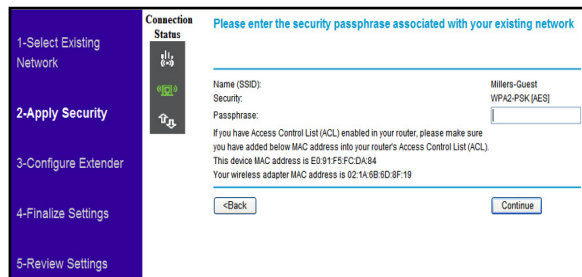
1-Select Existing Network

2-Apply Security

3-Configure Extender

4-Finalize Settings

5-Review Settings

Connection Status

Please enter the security passphrase associated with your existing network

| Name (SSID): | Millers-Guest |
|---|---|
| Security: | WPA2-PSK [AES] |
| Passphrase: | |

If you have Access Control List (ACL) enabled in your router, please make sure you have added below MAC address into your router's Access Control List (ACL).
This device MAC address is E0:91:F5:FC:DA:84
Your wireless adapter MAC address is 02:1A:6B:6D:8F:19

<Back

Continue